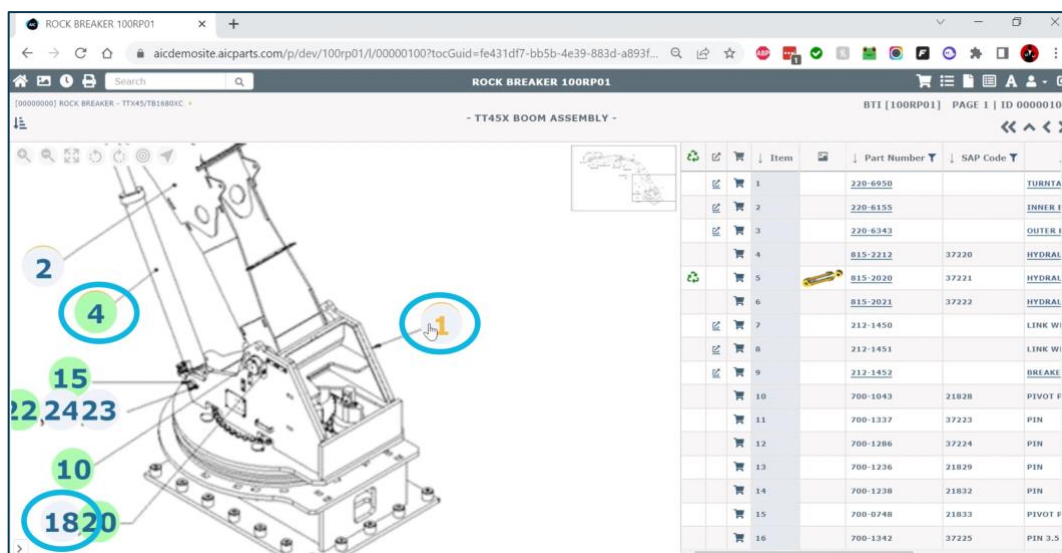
ROCK BREAKER 100RP01 × +

aicdemosite.aicparts.com/p/dev/100rp01/l/00000100?tocGuid=fe431df7-bb5b-4e39-883d-a893f...

Search

ROCK BREAKER 100RP01

[00000000] ROCK BREAKER - TTX45/TB1680XC

BTI [100RP01] PAGE 1 | ID 0000010

- TT45X BOOM ASSEMBLY -

2
4
1
15
22,2423
10
1820

| Item | | Part Number | SAP Code | |
|---|---|---|---|---|
| 1 | | 220-6950 | | TURNTA |
| 2 | | 220-6155 | | INNER |
| 3 | | 220-6343 | | OUTER |
| 4 | | 815-2212 | 37220 | HYDRAU |
| 5 | | 815-2020 | 37221 | HYDRAU |
| 6 | | 815-2021 | 37222 | HYDRAU |
| 7 | | 212-1450 | | LINK W |
| 8 | | 212-1451 | | LINK W |
| 9 | | 212-1452 | | BREAKE |
| 10 | | 700-1043 | 21828 | PIVOT F |
| 11 | | 700-1337 | 37223 | PIN |
| 12 | | 700-1286 | 37224 | PIN |
| 13 | | 700-1236 | 21829 | PIN |
| 14 | | 700-1238 | 21832 | PIN |
| 15 | | 700-0748 | 21833 | PIVOT P |
| 16 | | 700-1342 | 37225 | PIN 3.5 |